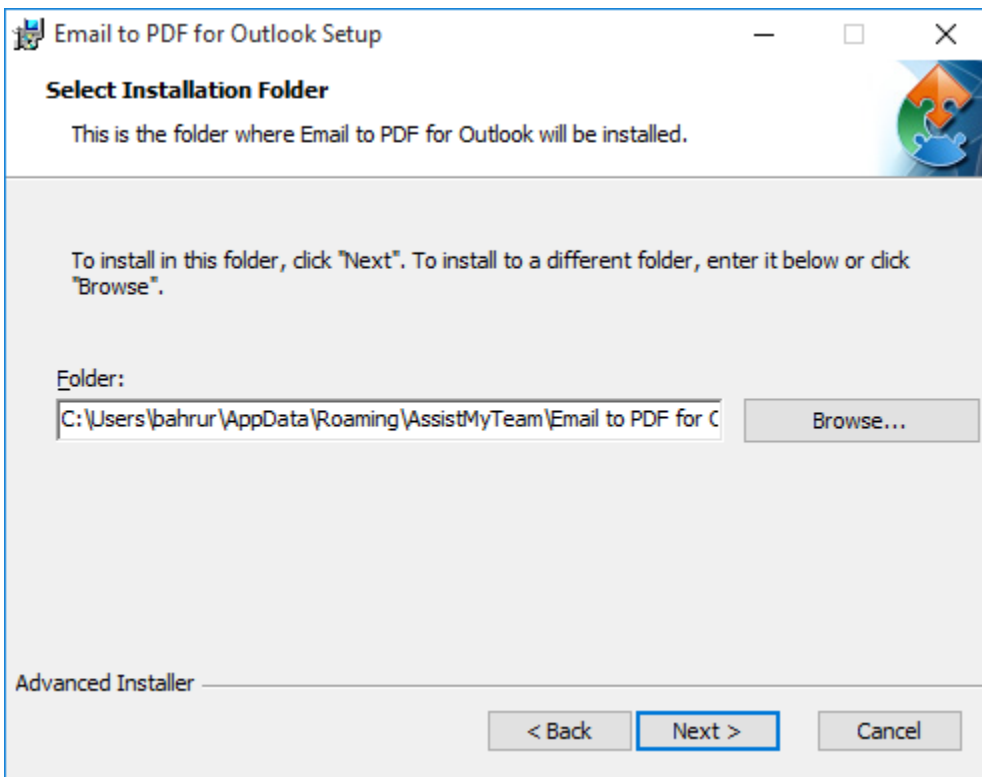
Email to PDF for Outlook Setup

Select Installation Folder

This is the folder where Email to PDF for Outlook will be installed.

To install in this folder, click "Next". To install to a different folder, enter it below or click "Browse".

Folder:

C:\Users\bahrur\AppData\Roaming\AssistMyTeam\Email to PDF for C

Browse...

Advanced Installer

< Back

Next >

Cancel